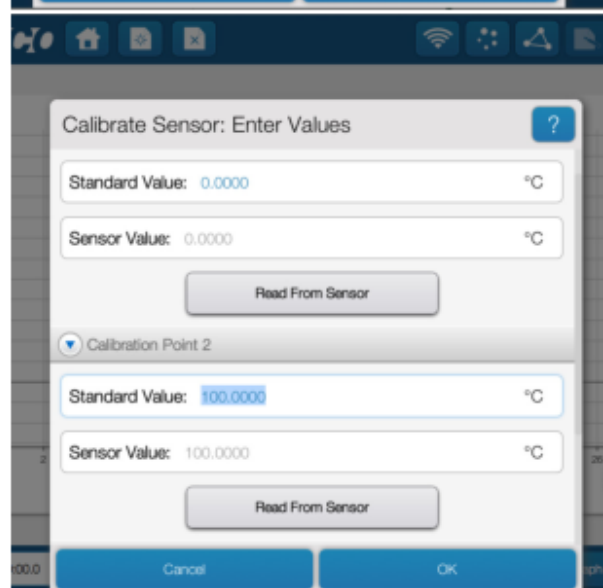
Calibrate Sensor: Enter Values

?

Standard Value: 0.0000 °C

Sensor Value: 0.0000 °C

Read From Sensor

Calibration Point 2

Standard Value: 100.0000 °C

Sensor Value: 100.0000 °C

Read From Sensor

Cancel

OK